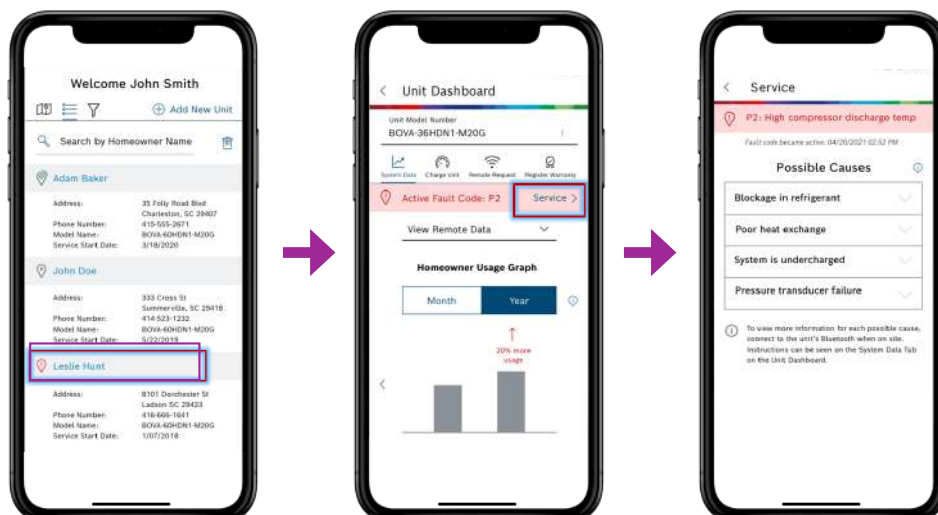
Welcome John Smith

Add New Unit

Search by Homeowner Name

Adam Baker

Address: 35 Folly Road Blvd Charleston, SC 29407
Phone Number: 415-555-2671
Model Name: BOVA-60HDN1-M20G
Service Start Date: 3/18/2020

John Doe

Address: 333 Cross St Summerville, SC 29418
Phone Number: 414-523-1232
Model Name: BOVA-60HDN1-M20G
Service Start Date: 5/22/2019

Leslie Hunt

Address: 8101 Dorchester St Ladson SC 29423
Phone Number: 416-666-1641
Model Name: BOVA-60HDN1-M20G
Service Start Date: 1/07/2018

Unit Dashboard

Unit Model Number
BOVA-36HDN1-M20G

System Data Charge Unit Remote Request Register Warranty

Active Fault Code: P2 Service

View Remote Data

Homeowner Usage Graph

Month Year

20% more usage

Service

P2: High compressor discharge temp

Fault code became active: 04/28/2021 02:52 PM

Possible Causes

Blockage in refrigerant

Poor heat exchange

System is undercharged

Pressure transducer failure

To view more information for each possible cause, connect to the unit's Bluetooth when on site. Instructions can be seen on the System Data Tab on the Unit Dashboard.